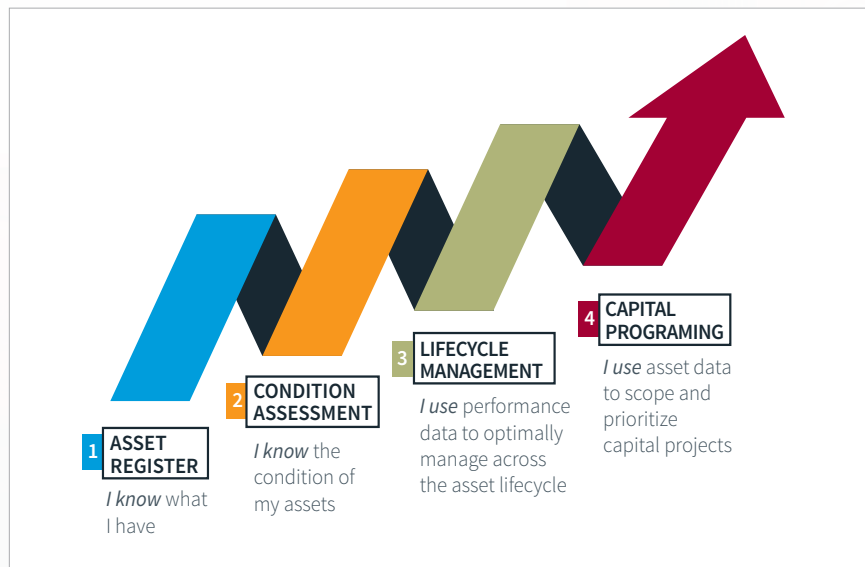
1 ASSET REGISTER

*I know* what I have

2 CONDITION ASSESSMENT

*I know* the condition of my assets

3 LIFECYCLE MANAGEMENT

*I use* performance data to optimally manage across the asset lifecycle

4 CAPITAL PROGRAMING

*I use* asset data to scope and prioritize capital projects